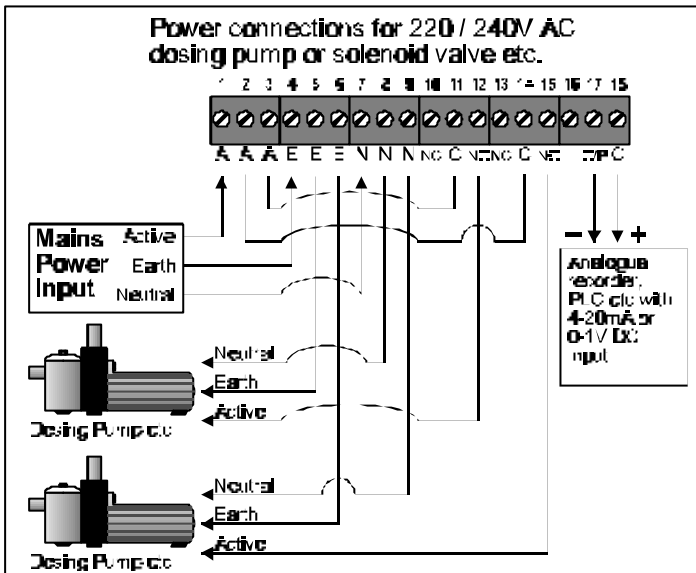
Power connections for 220 / 240V AC dosing pump or solenoid valve etc.

1 2 3 4 5 6 7 8 9 10 11 12 13 14 15 16 17 18

A A A E E E N N N NO C NC NO C NC O/P C

Mains Power Input

Active
Earth
Neutral

− +

Analogue recorder, PLC etc with 4-20mA or 0-1V DC input

Neutral
Earth
Active

Dosing Pump etc

Neutral
Earth
Active

Dosing Pump etc